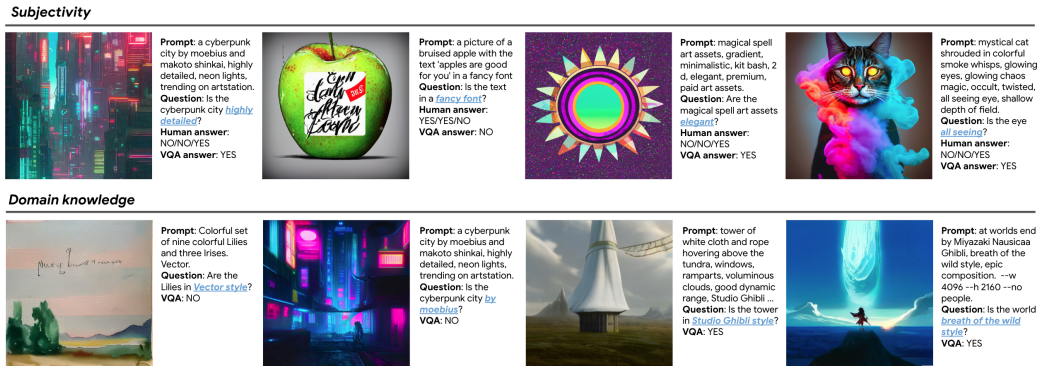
**Subjectivity**

**Prompt**: a cyberpunk city by moebius and makoto shinkai, highly detailed, neon lights, trending on artstation.
**Question**: Is the cyberpunk city *highly detailed*?
**Human answer**: NO/NO/YES
**VQA answer**: YES

**Prompt**: a picture of a bruised apple with the text 'apples are good for you' in a fancy font
**Question**: Is the text in a *fancy font*?
**Human answer**: YES/YES/NO
**VQA answer**: NO

**Prompt**: magical spell art assets, gradient, minimalistic, kit bash, 2 d, elegant, premium, paid art assets.
**Question**: Are the magical spell art assets *elegant*?
**Human answer**: NO/NO/YES
**VQA answer**: YES

**Prompt**: mystical cat shrouded in colorful smoke whisps, glowing eyes, glowing chaos magic, occult, twisted, all seeing eye, shallow depth of field.
**Question**: Is the eye *all seeing*?
**Human answer**: NO/NO/YES
**VQA answer**: YES

**Domain knowledge**

**Prompt**: Colorful set of nine colorful Lilies and three Irises. Vector.
**Question**: Are the Lilies in *Vector style*?
**VQA**: NO

**Prompt**: a cyberpunk city by moebius and makoto shinkai, highly detailed, neon lights, trending on artstation.
**Question**: Is the cyberpunk city *by moebius*?
**VQA**: NO

**Prompt**: tower of white cloth and rope hovering above the tundra, windows, ramparts, voluminous clouds, good dynamic range, Studio Ghibli ...
**Question**: Is the tower in *Studio Ghibli style*?
**VQA**: YES

**Prompt**: at worlds end by Miyazaki Nausicaa Ghibli, breath of the wild style, epic composition. --w 4096 --h 2160 --no people.
**Question**: Is the world *breath of the wild style*?
**VQA**: YES